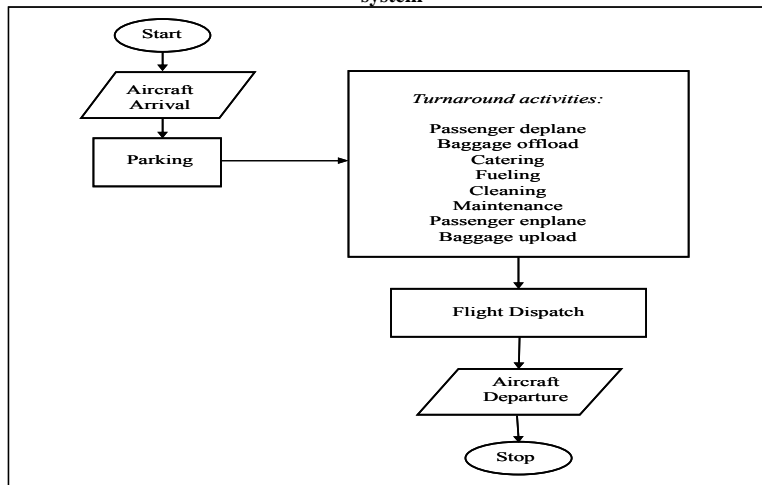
System

Start

Aircraft Arrival

Parking

Turnaround activities:

Passenger deplane
Baggage offload
Catering
Fueling
Cleaning
Maintenance
Passenger enplane
Baggage upload

Flight Dispatch

Aircraft Departure

Stop